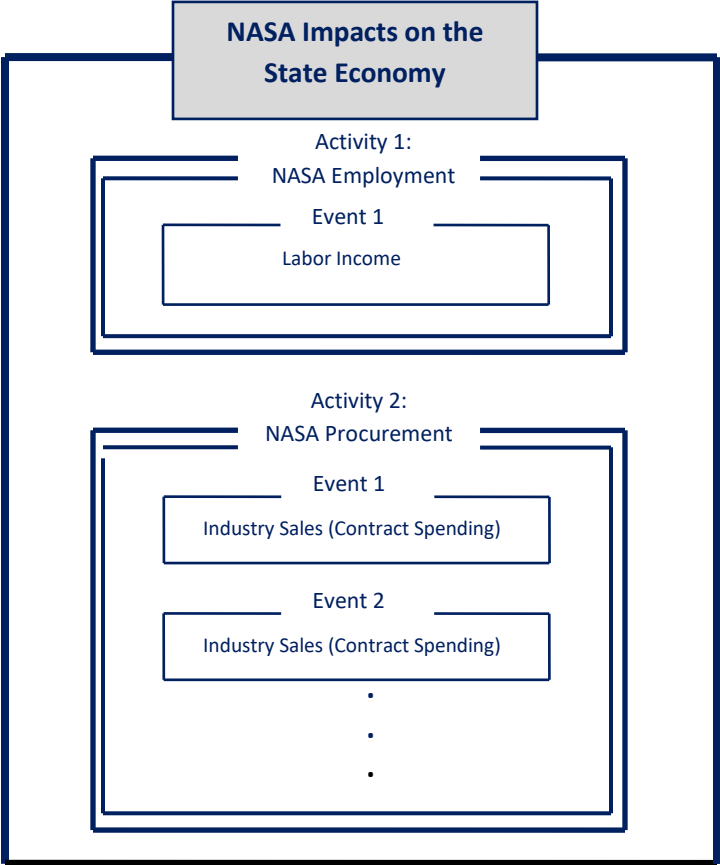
NASA Impacts on the State Economy

Activity 1:
NASA Employment

Event 1

Labor Income

Activity 2:
NASA Procurement

Event 1

Industry Sales (Contract Spending)

Event 2

Industry Sales (Contract Spending)

•
•
•